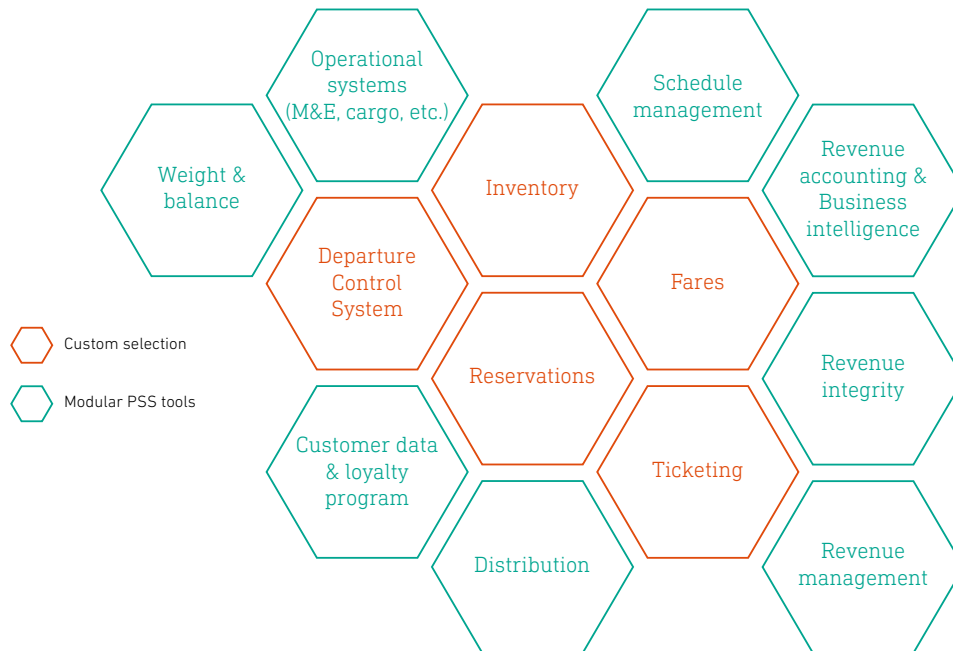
Operational systems (M&E, cargo, etc.)

Schedule management

Weight & balance

Inventory

Revenue accounting & Business intelligence

Departure Control System

Fares

Custom selection

Modular PSS tools

Reservations

Revenue integrity

Customer data & loyalty program

Ticketing

Distribution

Revenue management